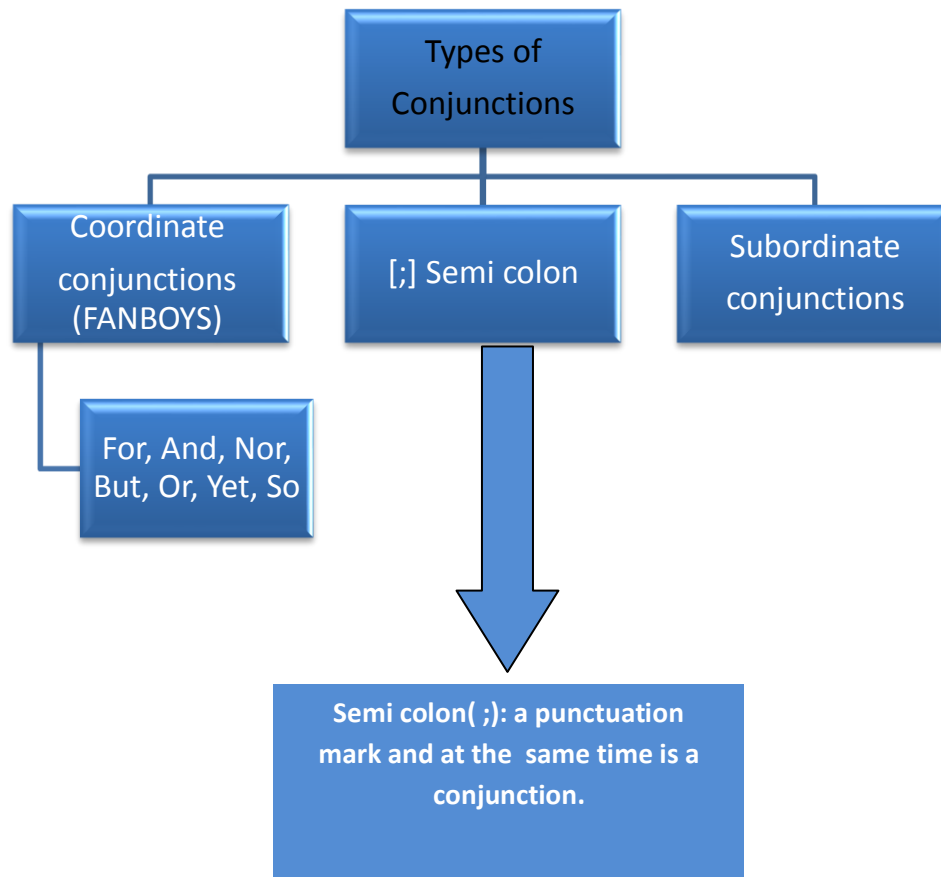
Types of Conjunctions

Coordinate conjunctions (FANBOYS)

[;] Semi colon

Subordinate conjunctions

For, And, Nor, But, Or, Yet, So

Semi colon( ;): a punctuation mark and at the same time is a conjunction.